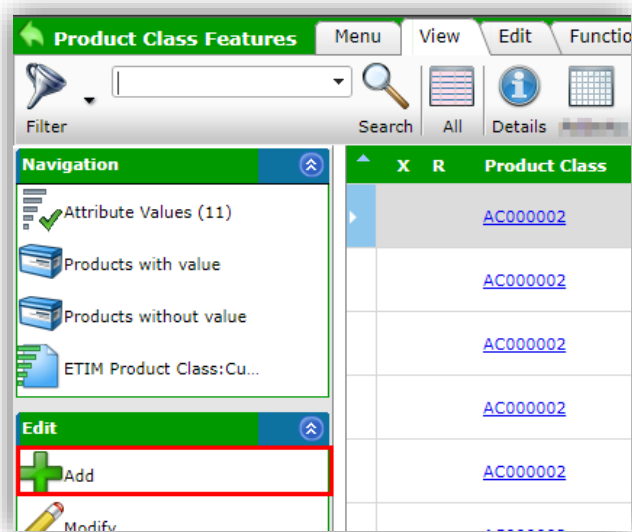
Product Class Features

Menu | View | Edit | Functio

Filter

Search | All | Details | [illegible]

Navigation

Attribute Values (11)

Products with value

Products without value

ETIM Product Class:Cu...

Edit

Add

Modify

| X | R | Product Class |
|---|---|---|
| | | AC000002 |
| | | AC000002 |
| | | AC000002 |
| | | AC000002 |
| | | AC000002 |